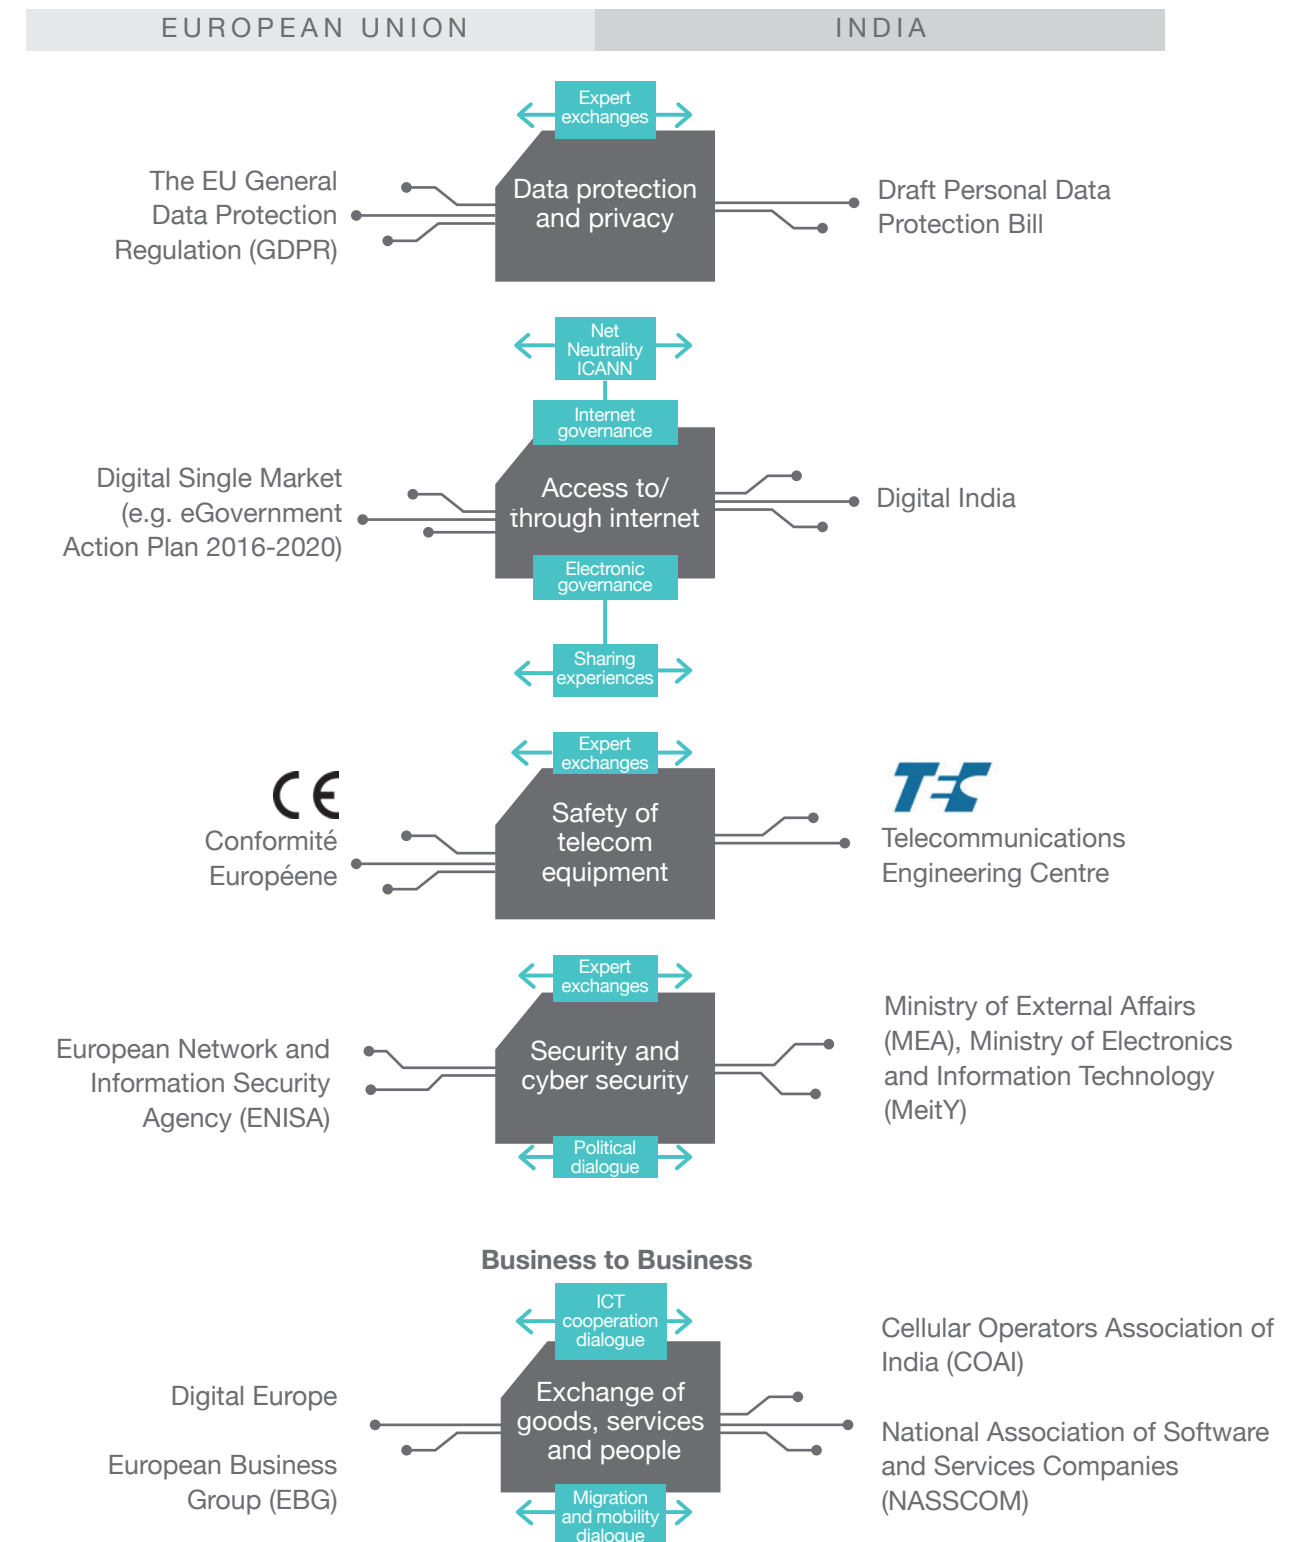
EUROPEAN UNION

INDIA

Expert exchanges

The EU General Data Protection Regulation (GDPR)

Data protection and privacy

Draft Personal Data Protection Bill

Net Neutrality ICANN

Internet governance

Digital Single Market (e.g. eGovernment Action Plan 2016-2020)

Access to/ through internet

Digital India

Electronic governance

Sharing experiences

Expert exchanges

CE

Conformité Européene

Safety of telecom equipment

TEC

Telecommunications Engineering Centre

Expert exchanges

European Network and Information Security Agency (ENISA)

Security and cyber security

Ministry of External Affairs (MEA), Ministry of Electronics and Information Technology (MeitY)

Political dialogue

Business to Business

ICT cooperation dialogue

Digital Europe

European Business Group (EBG)

Exchange of goods, services and people

Cellular Operators Association of India (COAI)

National Association of Software and Services Companies (NASSCOM)

Migration and mobility dialogue